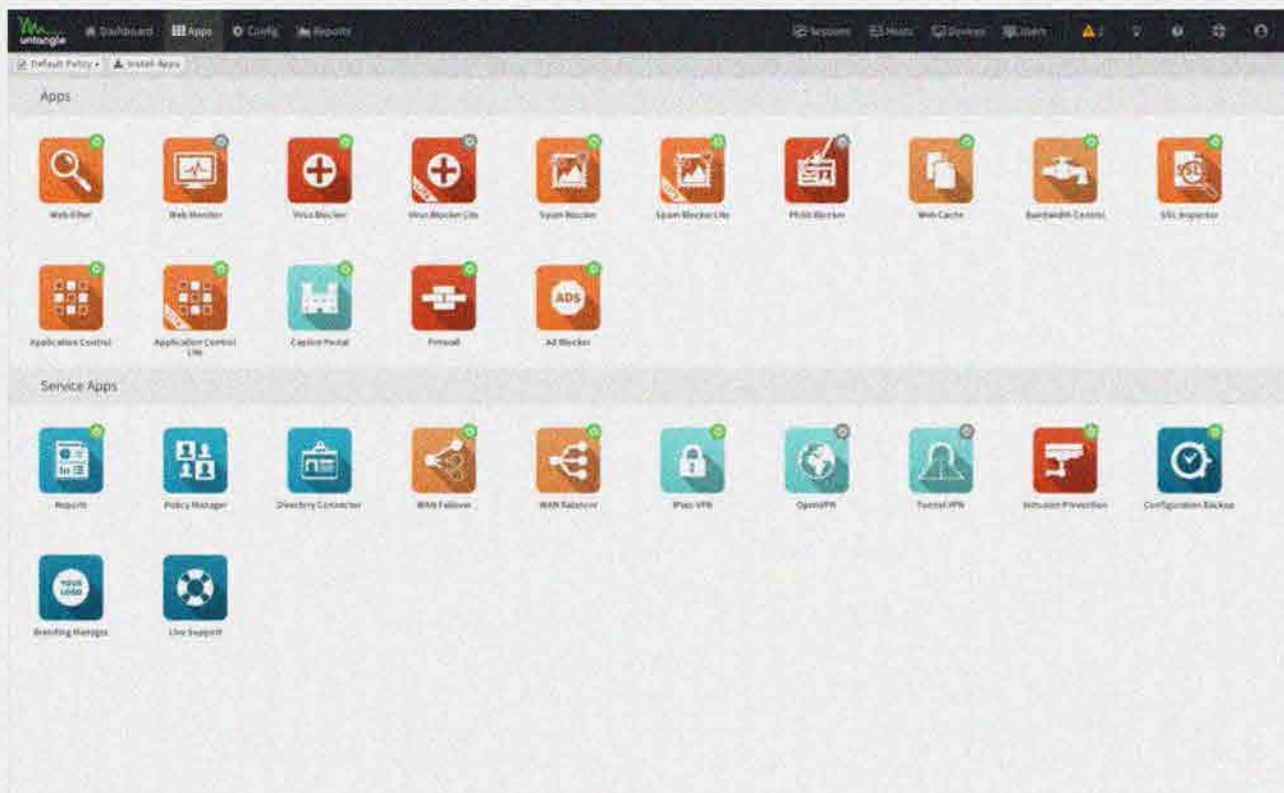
untangle Dashboard Apps Config Reports

Sessions Hosts Devices Users

Default Policy Install Apps

Apps

Web Filter
Web Monitor
Virus Blocker
Virus Blocker Lite
Spam Blocker
Spam Blocker Lite
Phish Blocker
Web Cache
Bandwidth Control
SSL Inspector

Application Control
Application Control Lite
Captive Portal
Firewall
ADS
Ad Blocker

Service Apps

Reports
Policy Manager
Directory Connector
WAN Failover
WAN Balancer
IPsec VPN
OpenVPN
Tunnel VPN
Intrusion Prevention
Configuration Backup

YOUR LOGO
Branding Manager
Live Support